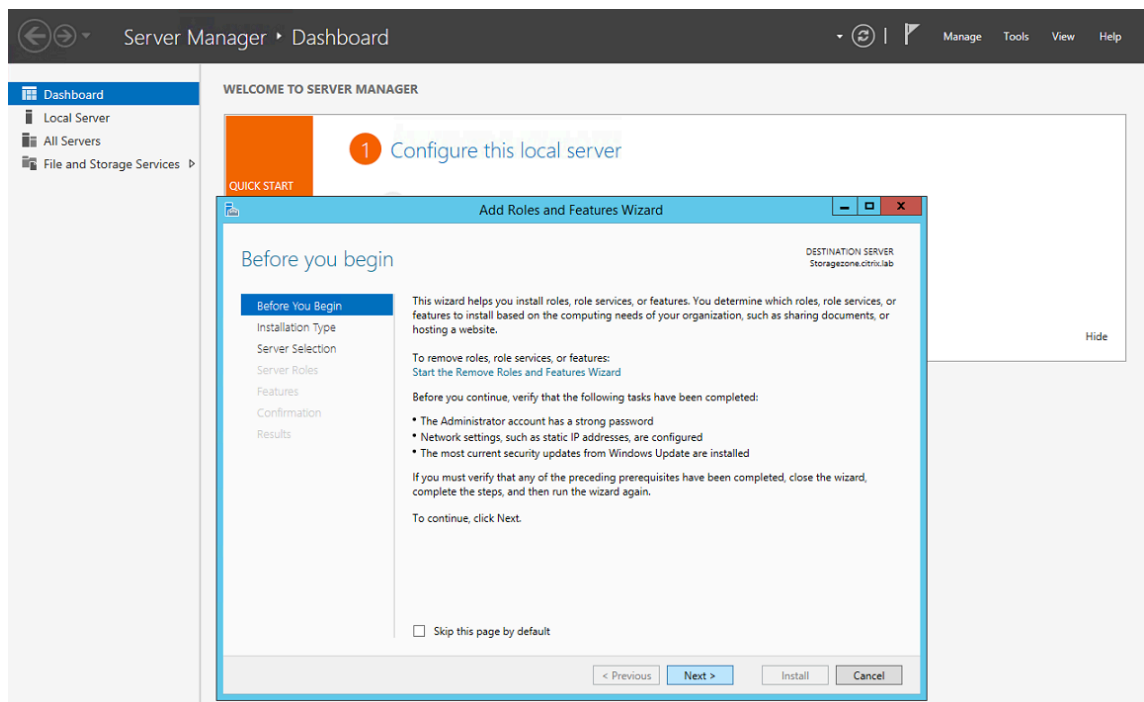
Server Manager • Dashboard

Manage Tools View Help

Dashboard
Local Server
All Servers
File and Storage Services

WELCOME TO SERVER MANAGER

QUICK START

1 Configure this local server

Hide

Add Roles and Features Wizard

Before you begin

DESTINATION SERVER
Storagezone.citrix.lab

Before You Begin
Installation Type
Server Selection
Server Roles
Features
Confirmation
Results

This wizard helps you install roles, role services, or features. You determine which roles, role services, or features to install based on the computing needs of your organization, such as sharing documents, or hosting a website.

To remove roles, role services, or features:
Start the Remove Roles and Features Wizard

Before you continue, verify that the following tasks have been completed:

• The Administrator account has a strong password
• Network settings, such as static IP addresses, are configured
• The most current security updates from Windows Update are installed

If you must verify that any of the preceding prerequisites have been completed, close the wizard, complete the steps, and then run the wizard again.

To continue, click Next.

Skip this page by default

< Previous Next > Install Cancel